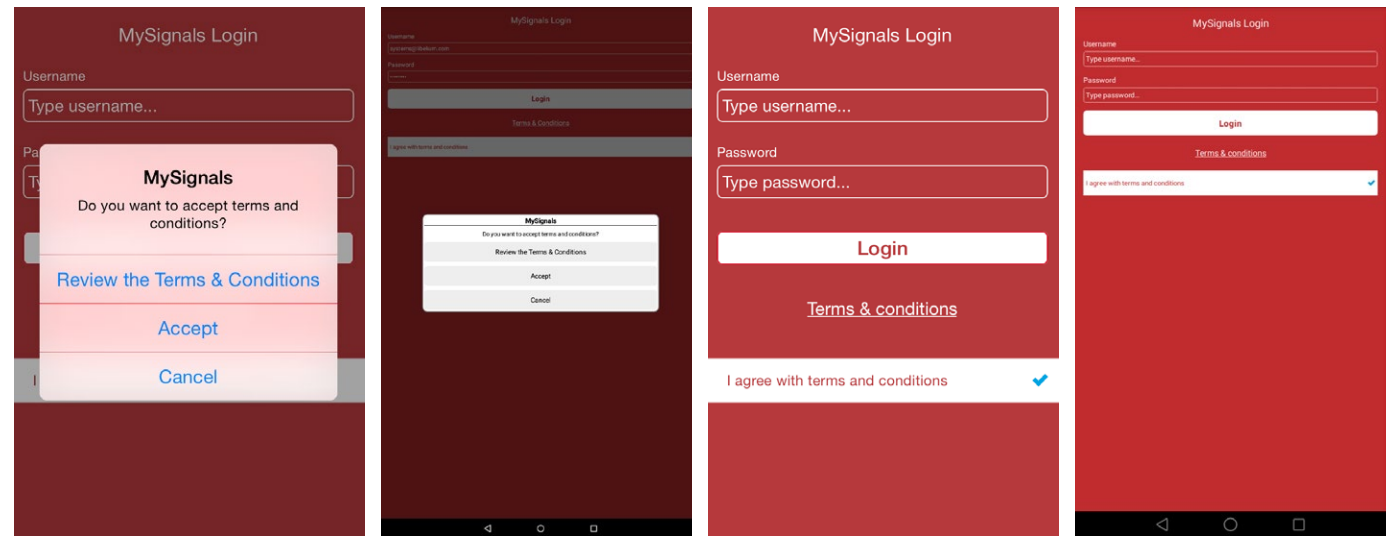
MySignals Login

Username

Type username...

Pa

Ty

MySignals

Do you want to accept terms and conditions?

Review the Terms & Conditions

Accept

Cancel

I

MySignals Login

Username

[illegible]

Password

Login

Terms & Conditions

I agree with terms and conditions

MySignals

Do you want to accept terms and conditions?

Review the Terms & Conditions

Accept

Cancel

MySignals Login

Username

Type username...

Password

Type password...

Login

Terms & conditions

I agree with terms and conditions

MySignals Login

Username

Type username...

Password

Type password...

Login

Terms & conditions

I agree with terms and conditions